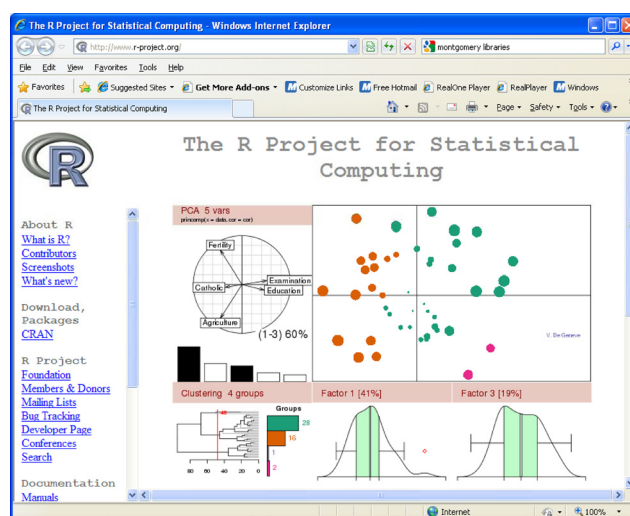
The R Project for Statistical Computing - Windows Internet Explorer

http://www.r-project.org/

montgomery libraries

File Edit View Favorites Tools Help

Favorites | Suggested Sites | Get More Add-ons | Customize Links | Free Hotmail | RealOne Player | RealPlayer | Windows

The R Project for Statistical Computing

Page | Safety | Tools

R

The R Project for Statistical Computing

About R
What is R?
Contributors
Screenshots
What's new?

Download, Packages
CRAN

R Project
Foundation
Members & Donors
Mailing Lists
Bug Tracking
Developer Page
Conferences
Search

Documentation
Manuals

PCA 5 vars
princomp(x = data, cor = cor)

Fertility
Catholic
Examination
Education
Agriculture
(1-3) 60%

V. De Gerance

Clustering 4 groups

Groups
28
16
1
2

80 60 40 20 0

Factor 1 [41%]

Factor 3 [19%]

Internet

100%